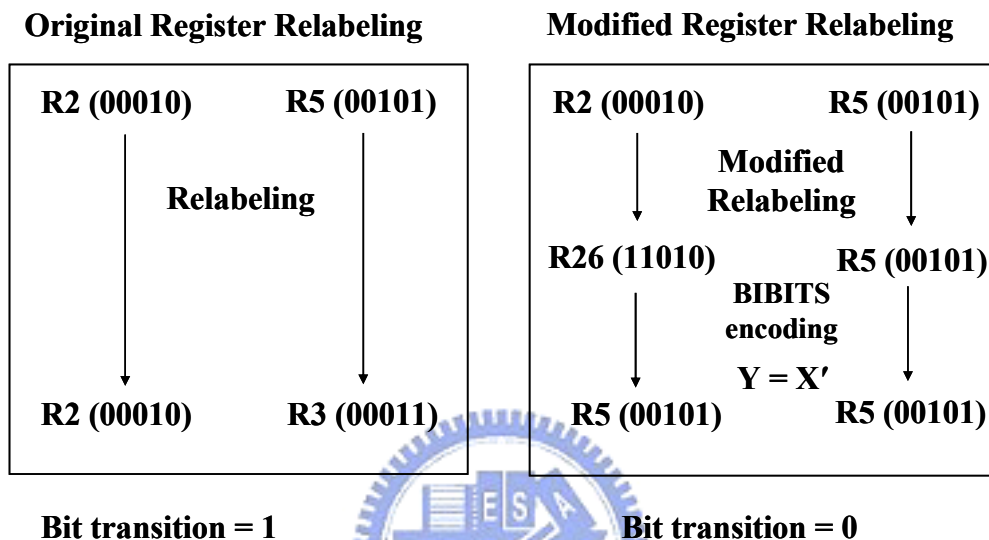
Original Register Relabeling

R2 (00010)

R5 (00101)

Relabeling

R2 (00010)

R3 (00011)

Bit transition = 1

Modified Register Relabeling

R2 (00010)

R5 (00101)

Modified Relabeling

R26 (11010)

R5 (00101)

BIBITS encoding

$Y = X'$

R5 (00101)

R5 (00101)

Bit transition = 0